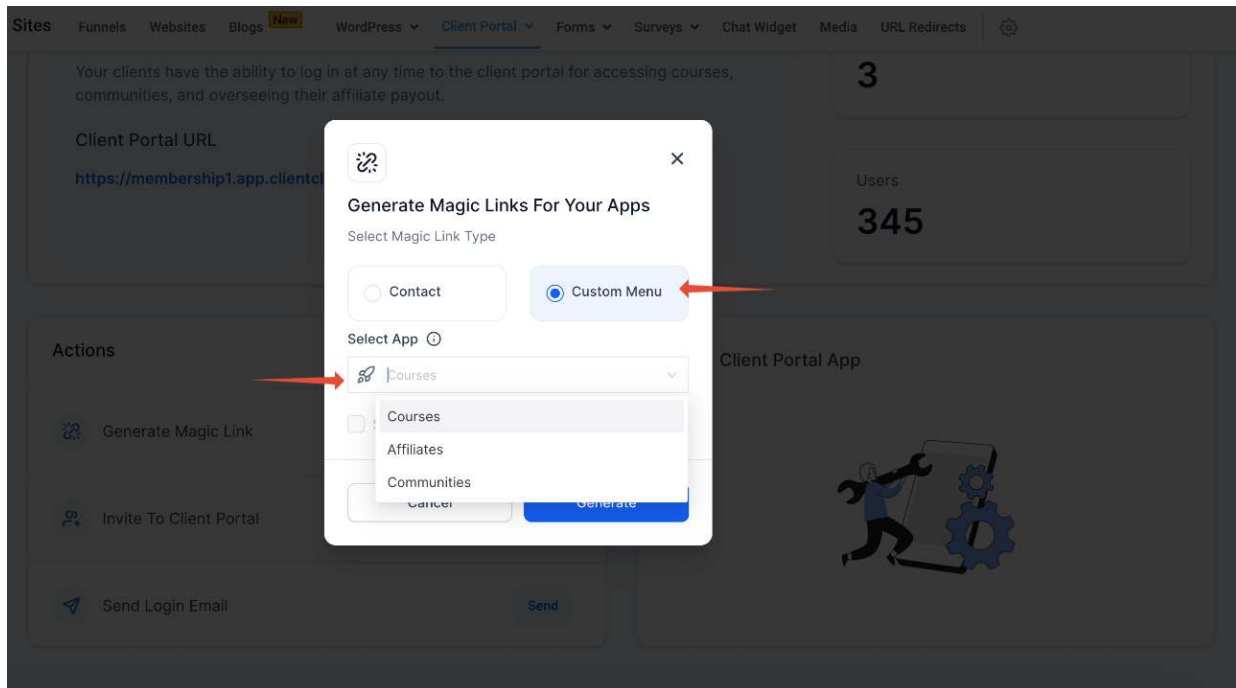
Sites Funnels Websites Blogs New WordPress Client Portal Forms Surveys Chat Widget Media URL Redirects

Your clients have the ability to log in at any time to the client portal for accessing courses, communities, and overseeing their affiliate payout.

Client Portal URL

https://membership1.app.clientcl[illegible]

3

Users

345

Actions

Generate Magic Link

Invite To Client Portal

Send Login Email

Send

Client Portal App

Generate Magic Links For Your Apps

Select Magic Link Type

Contact

Custom Menu

Select App

Courses

Courses

Affiliates

Communities

Cancel

Generate